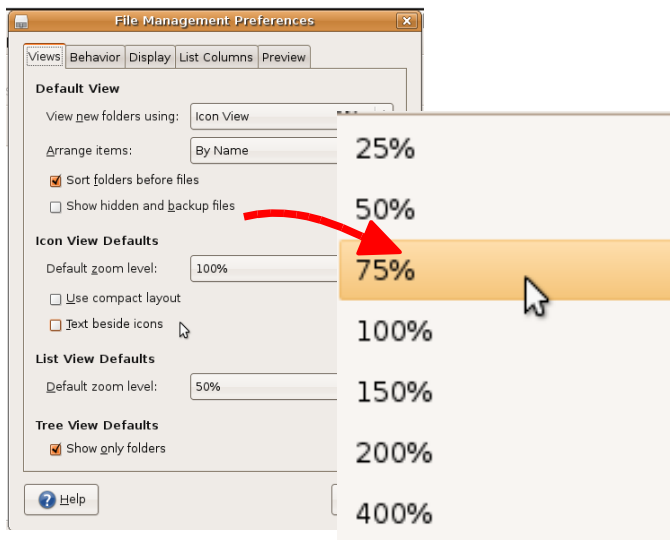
File Management Preferences

Views | Behavior | Display | List Columns | Preview

Default View

View new folders using: Icon View

Arrange items: By Name

Sort folders before files

Show hidden and backup files

Icon View Defaults

Default zoom level: 100%

Use compact layout

Text beside icons

List View Defaults

Default zoom level: 50%

Tree View Defaults

Show only folders

Help

25%

50%

75%

100%

150%

200%

400%